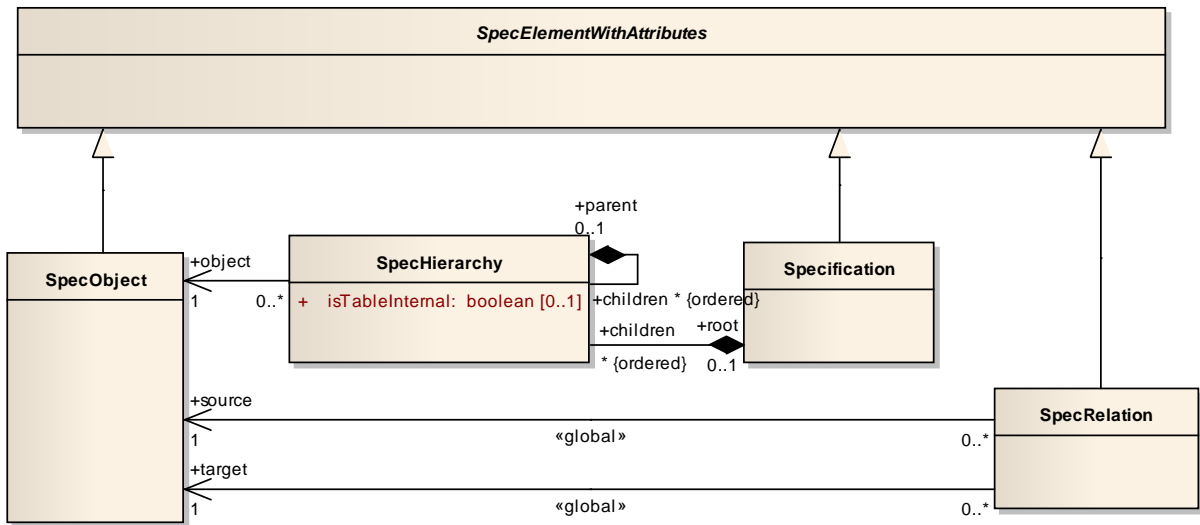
SpecElementWithAttributes

+parent
0..1

SpecObject

+object
1

0..*

SpecHierarchy

+ isTableInternal: boolean [0..1]

+children * {ordered}

+children

+root

* {ordered}

0..1

Specification

+source
1

«global»

0..*

SpecRelation

+target
1

«global»

0..*